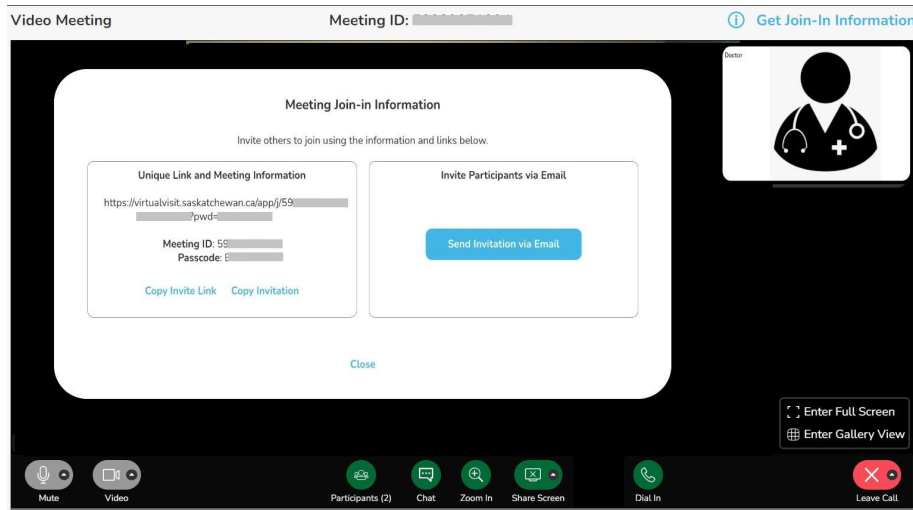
Video Meeting

Meeting ID: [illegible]

Get Join-In Informatio

Doctor

Meeting Join-in Information

Invite others to join using the information and links below.

Unique Link and Meeting Information

https://virtualvisit.saskatchewan.ca/app/j/59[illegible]?pwd=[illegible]

Meeting ID: 59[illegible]
Passcode: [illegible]

Copy Invite Link Copy Invitation

Invite Participants via Email

Send Invitation via Email

Close

Enter Full Screen

Enter Gallery View

Mute

Video

Participants (2)

Chat

Zoom In

Share Screen

Dial In

Leave Call